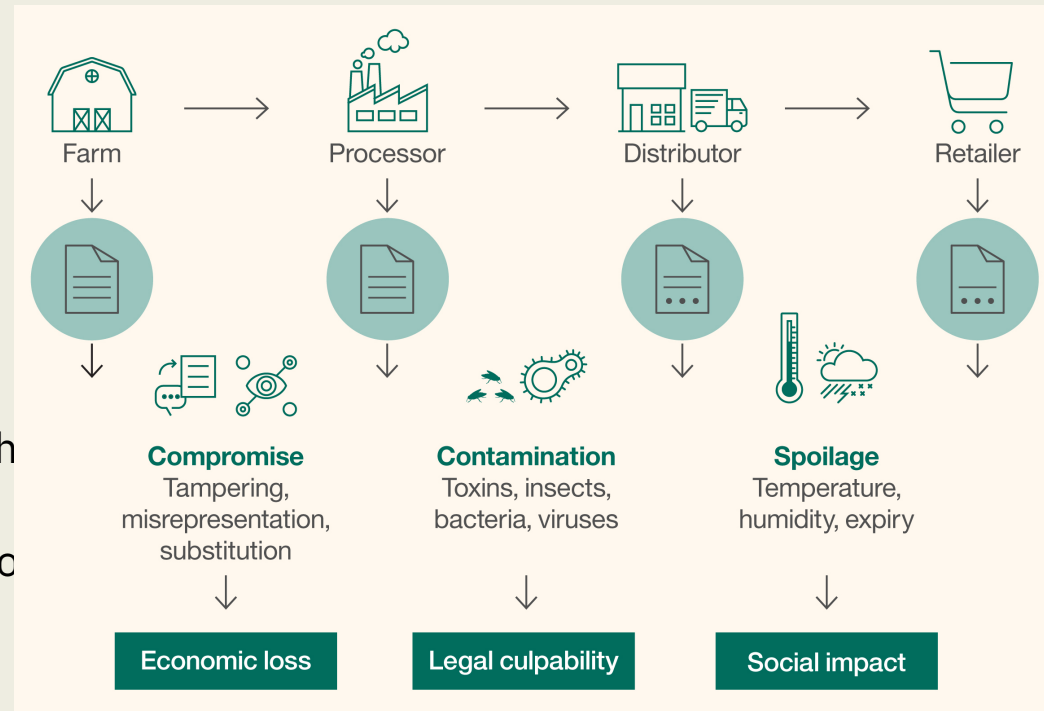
Farm
Processor
Distributor
Retailer

Compromise
Tampering, misrepresentation, substitution

Contamination
Toxins, insects, bacteria, viruses

Spoilage
Temperature, humidity, expiry

Economic loss
Legal culpability
Social impact